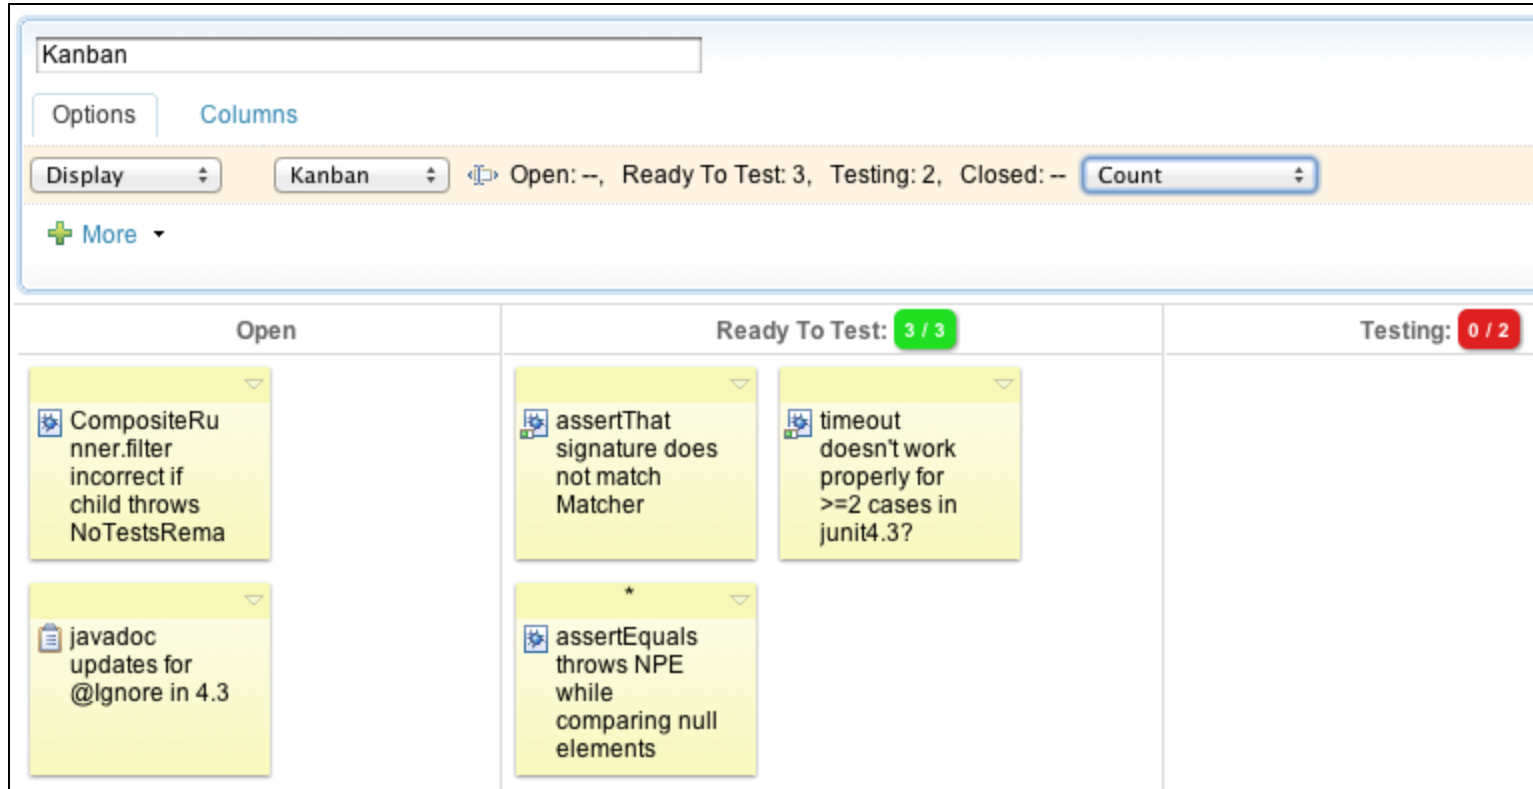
Kanban

Options

Columns

Display

Kanban

Open: --, Ready To Test: 3, Testing: 2, Closed: --

Count

More

Open

Ready To Test: 3 / 3

Testing: 0 / 2

CompositeRunner.filter incorrect if child throws NoTestsRema

javadoc updates for @Ignore in 4.3

assertThat signature does not match Matcher

*

assertEquals throws NPE while comparing null elements

timeout doesn't work properly for >=2 cases in junit4.3?